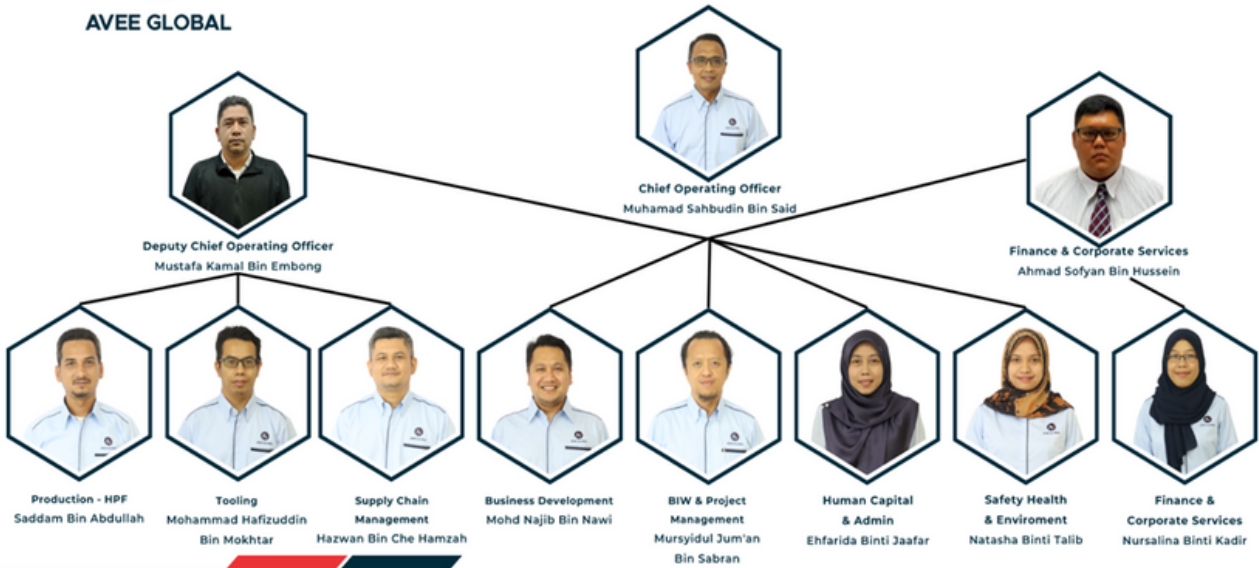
AVEE GLOBAL

Chief Operating Officer
Muhamad Sahbudin Bin Said

Deputy Chief Operating Officer
Mustafa Kamal Bin Embong

Finance & Corporate Services
Ahmad Sofyan Bin Hussein

Production - HPF
Saddam Bin Abdullah

Tooling
Mohammad Hafizuddin Bin Mokhtar

Supply Chain Management
Hazwan Bin Che Hamzah

Business Development
Mohd Najib Bin Nawi

BIW & Project Management
Mursyidul Jum'an Bin Sabran

Human Capital & Admin
Ehfarida Binti Jaafar

Safety Health & Enviroment
Natasha Binti Talib

Finance & Corporate Services
Nursalina Binti Kadir